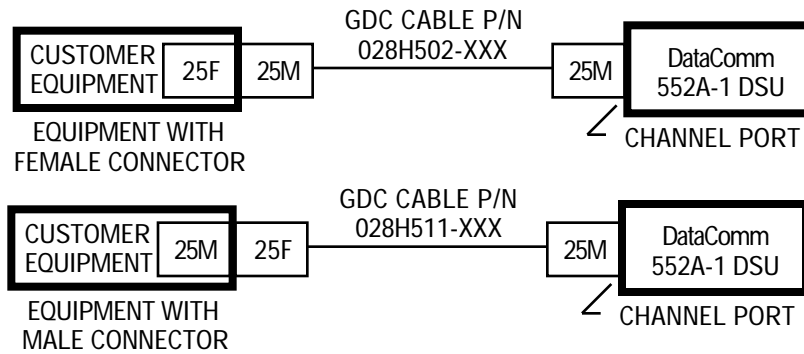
CUSTOMER EQUIPMENT
25F
25M
GDC CABLE P/N
028H502-XXX
25M
DataComm
552A-1 DSU
EQUIPMENT WITH FEMALE CONNECTOR
CHANNEL PORT

CUSTOMER EQUIPMENT
25M
25F
GDC CABLE P/N
028H511-XXX
25M
DataComm
552A-1 DSU
EQUIPMENT WITH MALE CONNECTOR
CHANNEL PORT